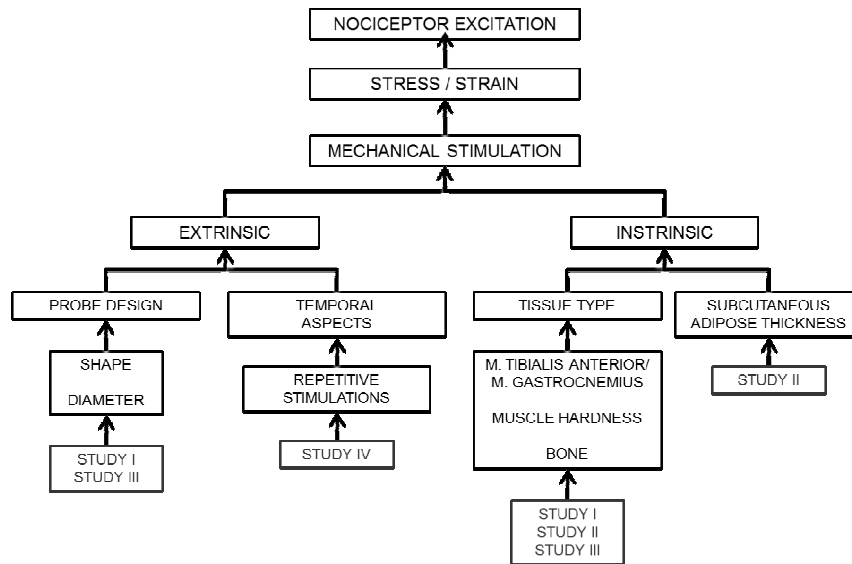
NOCICEPTOR EXCITATION

STRESS / STRAIN

MECHANICAL STIMULATION

EXTRINSIC

INSTRINSIC

PROBE DESIGN

TEMPORAL ASPECTS

TISSUE TYPE

SUBCUTANEOUS ADIPOSE THICKNESS

SHAPE

DIAMETER

REPETITIVE STIMULATIONS

M. TIBIALIS ANTERIOR/ M. GASTROCNEMIUS

MUSCLE HARDNESS

BONE

STUDY II

STUDY I
STUDY III

STUDY IV

STUDY I
STUDY II
STUDY III